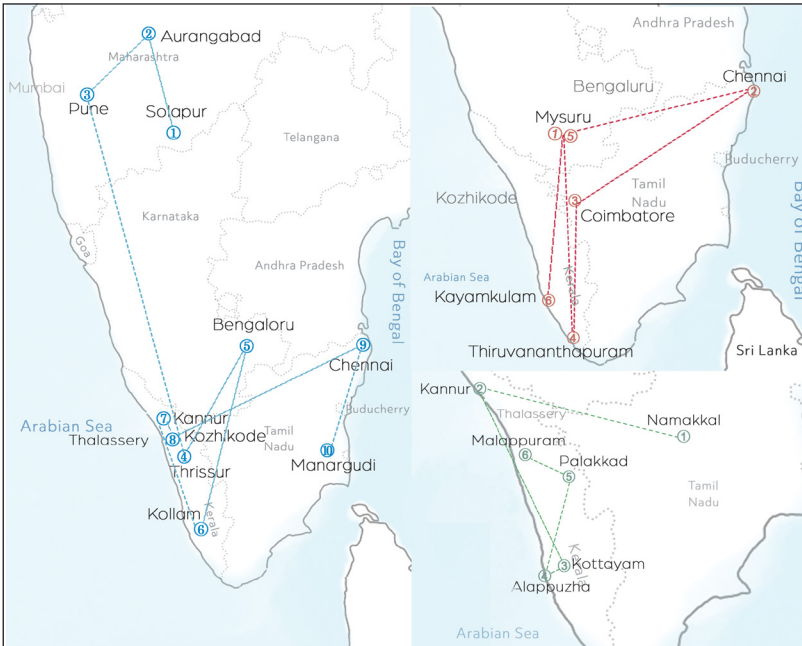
② Aurangabad
Maharashtra
Mumbai
③ Pune
Solapur
①
Telangana
Karnataka
Goa
Andhra Pradesh
Bay of Bengal
Bengaluru
⑤
⑨
Chennai
Arabian Sea
⑦ Kannur
Thalassery
⑧ Kozhikode
④
Thrissur
Tamil Nadu
Puducherry
⑩
Manargudi
Kerala
Kollam
⑥

Andhra Pradesh
Bengaluru
Chennai
②
Mysuru
① ⑤
Puducherry
Kozhikode
Tamil Nadu
③
Coimbatore
Bay of Bengal
Arabian Sea
Kerala
⑥
Kayamkulam
④
Thiruvananthapuram
Sri Lanka

Kannur ②
Thalassery
Namakkal
①
Malappuram
⑥
Palakkad
⑤
Tamil Nadu
Kerala
③ Kottayam
④
Alappuzha
Arabian Sea